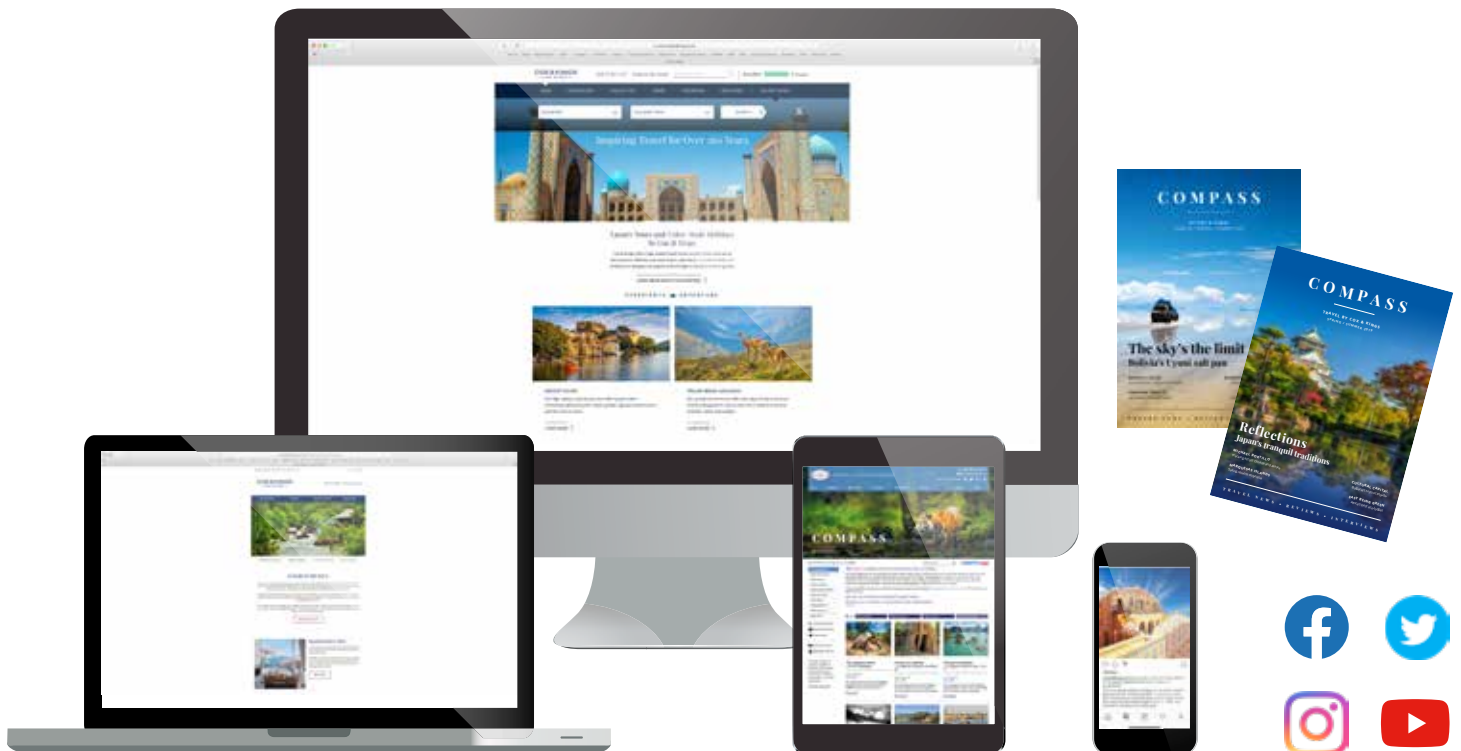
Inspiring Travel for Over 100 Years

Luxury Tours and Tailor-Made Holidays
by Cox & Kings

COMPASS

The sky's the limit
Bolivia's Uyuni salt pan

COMPASS
TRAVEL BY COX & KINGS

Reflections
Japan's tranquil traditions

TRAVEL NEWS • REVIEWS • ITINERARIES

COMPASS